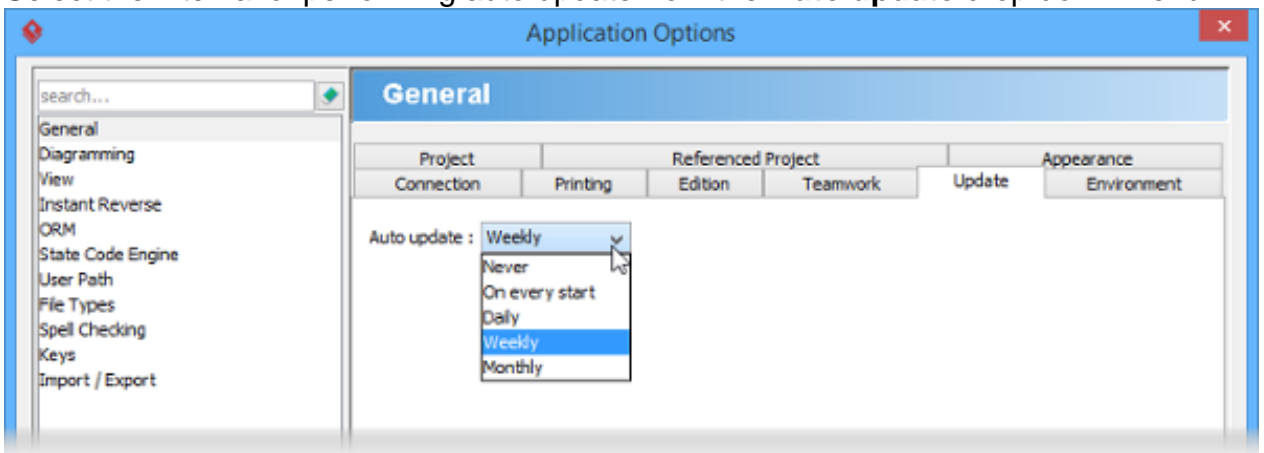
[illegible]

Application Options

search...

General
Diagramming
View
Instant Reverse
ORM
State Code Engine
User Path
File Types
Spell Checking
Keys
Import / Export

General

Project | Referenced Project | Appearance
Connection | Printing | Edition | Teamwork | Update | Environment

Auto update : Weekly

Never
On every start
Daily
Weekly
Monthly